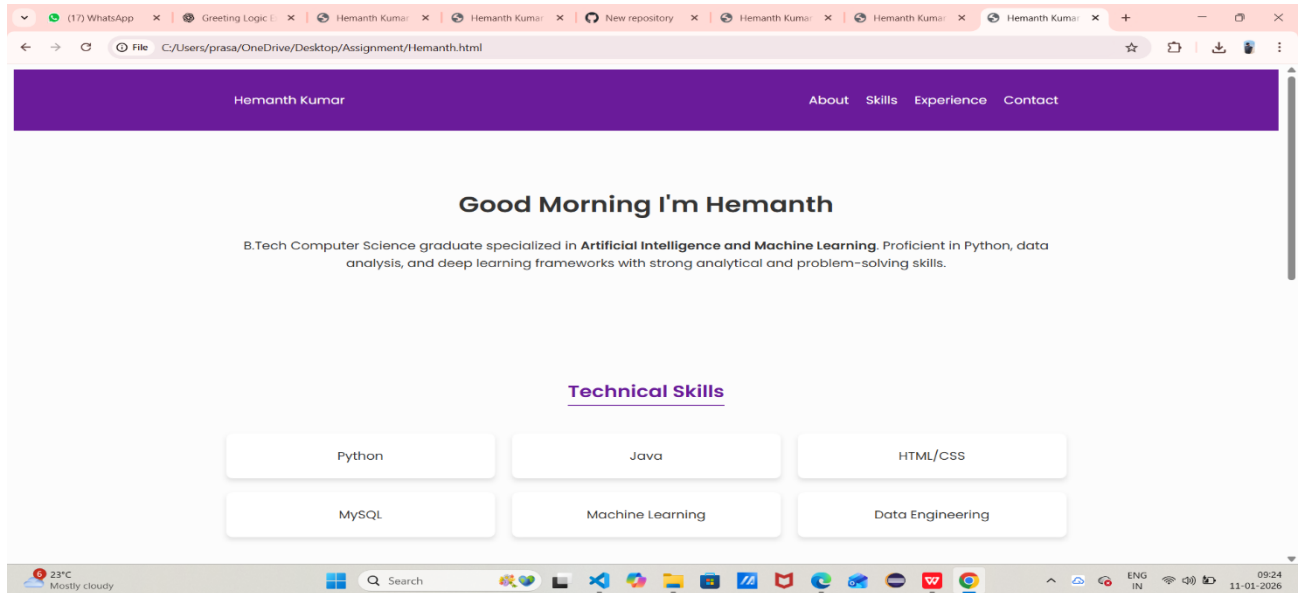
(17) WhatsApp ✕ | Greeting Logic E ✕ | Hemanth Kumar ✕ | Hemanth Kumar ✕ | New repository ✕ | Hemanth Kumar ✕ | Hemanth Kumar ✕ | Hemanth Kumar ✕ +

File C:/Users/prasa/OneDrive/Desktop/Assignment/Hemanth.html

Hemanth Kumar

About Skills Experience Contact

Good Morning I'm Hemanth

B.Tech Computer Science graduate specialized in **Artificial Intelligence and Machine Learning**. Proficient in Python, data analysis, and deep learning frameworks with strong analytical and problem-solving skills.

Technical Skills

| Python | Java | HTML/CSS |
|---|---|---|
| MySQL | Machine Learning | Data Engineering |

6 23°C Mostly cloudy

Search

ENG IN

09:24 11-01-2026